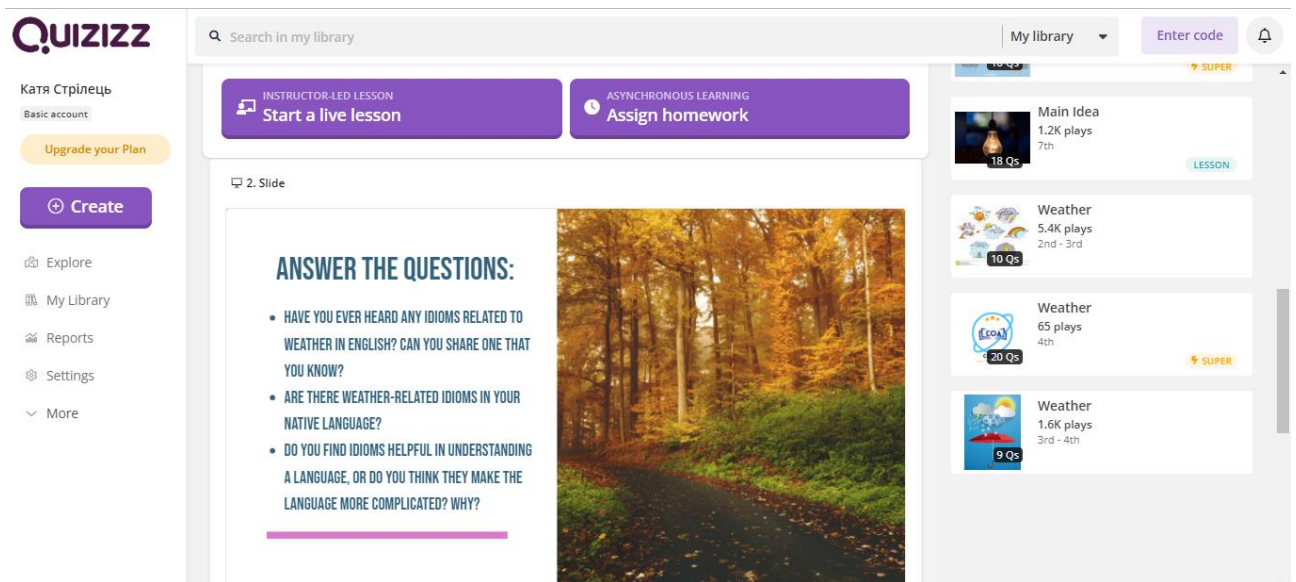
QUIZIZZ

Search in my library

My library

Enter code

Катя Стрілець

Basic account

Upgrade your Plan

Create

Explore

My Library

Reports

Settings

More

INSTRUCTOR-LED LESSON
Start a live lesson

ASYNCHRONOUS LEARNING
Assign homework

2. Slide

ANSWER THE QUESTIONS:

• HAVE YOU EVER HEARD ANY IDIOMS RELATED TO WEATHER IN ENGLISH? CAN YOU SHARE ONE THAT YOU KNOW?
• ARE THERE WEATHER-RELATED IDIOMS IN YOUR NATIVE LANGUAGE?
• DO YOU FIND IDIOMS HELPFUL IN UNDERSTANDING A LANGUAGE, OR DO YOU THINK THEY MAKE THE LANGUAGE MORE COMPLICATED? WHY?

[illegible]

SUPER

Main Idea
1.2K plays
7th
18 Qs
LESSON

Weather
5.4K plays
2nd - 3rd
10 Qs

Weather
65 plays
4th
20 Qs
SUPER

Weather
1.6K plays
3rd - 4th
9 Qs